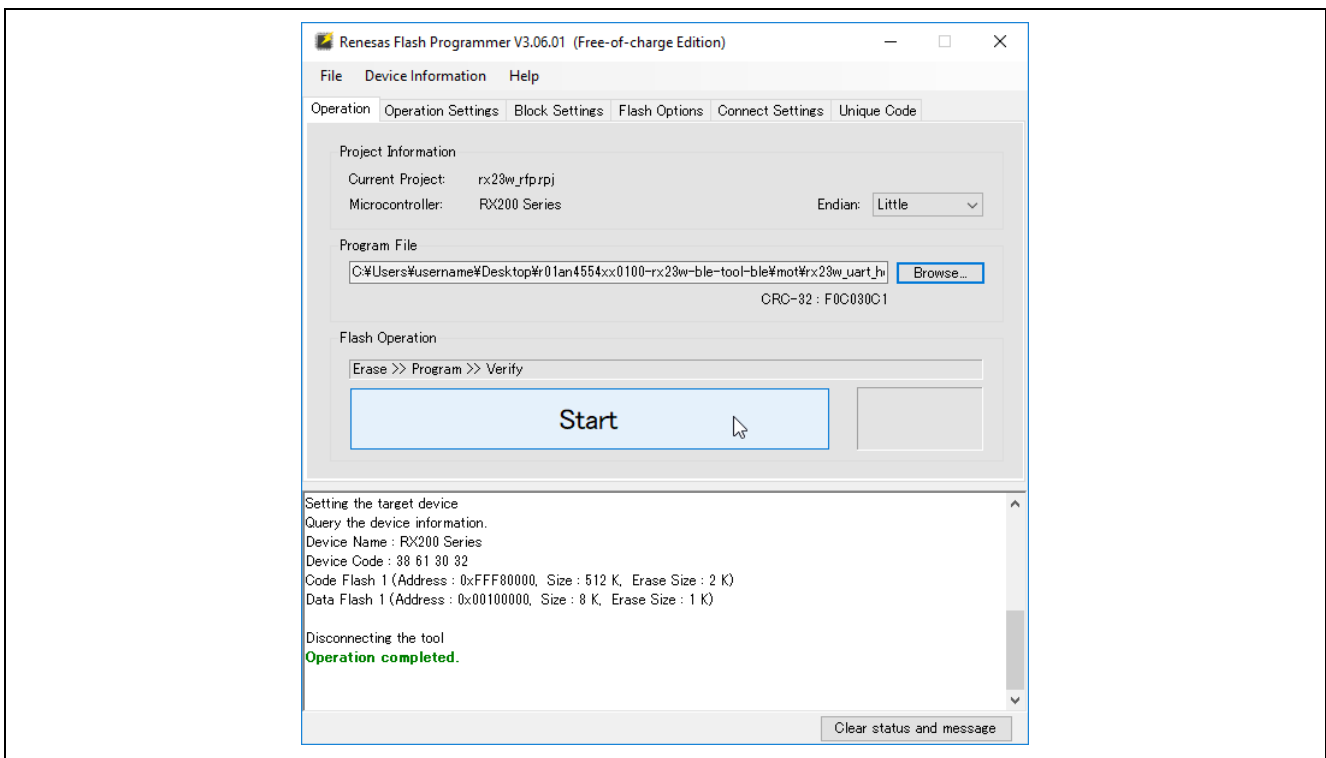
Renesas Flash Programmer V3.06.01 (Free-of-charge Edition)

File Device Information Help

Operation Operation Settings Block Settings Flash Options Connect Settings Unique Code

Project Information

Current Project: rx23w_rfp.rpj

Microcontroller: RX200 Series

Endian: Little

Program File

C:¥Users¥username¥Desktop¥r01an4554xx0100-rx23w-ble-tool-ble¥mot¥rx23w_uart_h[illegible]

Browse...

CRC-32 : F0C030C1

Flash Operation

Erase >> Program >> Verify

Start

Setting the target device
Query the device information.
Device Name : RX200 Series
Device Code : 38 61 30 32
Code Flash 1 (Address : 0xFFF80000, Size : 512 K, Erase Size : 2 K)
Data Flash 1 (Address : 0x00100000, Size : 8 K, Erase Size : 1 K)

Disconnecting the tool
Operation completed.

Clear status and message